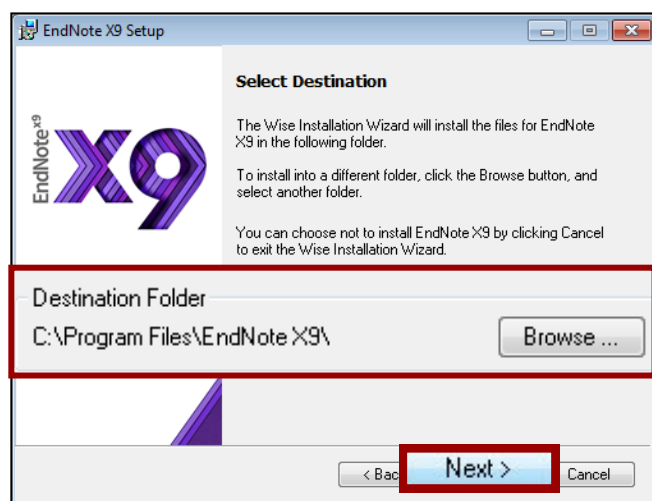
EndNote X9 Setup

EndNote X9

X9

Select Destination

The Wise Installation Wizard will install the files for EndNote X9 in the following folder.

To install into a different folder, click the Browse button, and select another folder.

You can choose not to install EndNote X9 by clicking Cancel to exit the Wise Installation Wizard.

Destination Folder

C:\Program Files\EndNote X9\

Browse ...

< Bac

Next >

Cancel